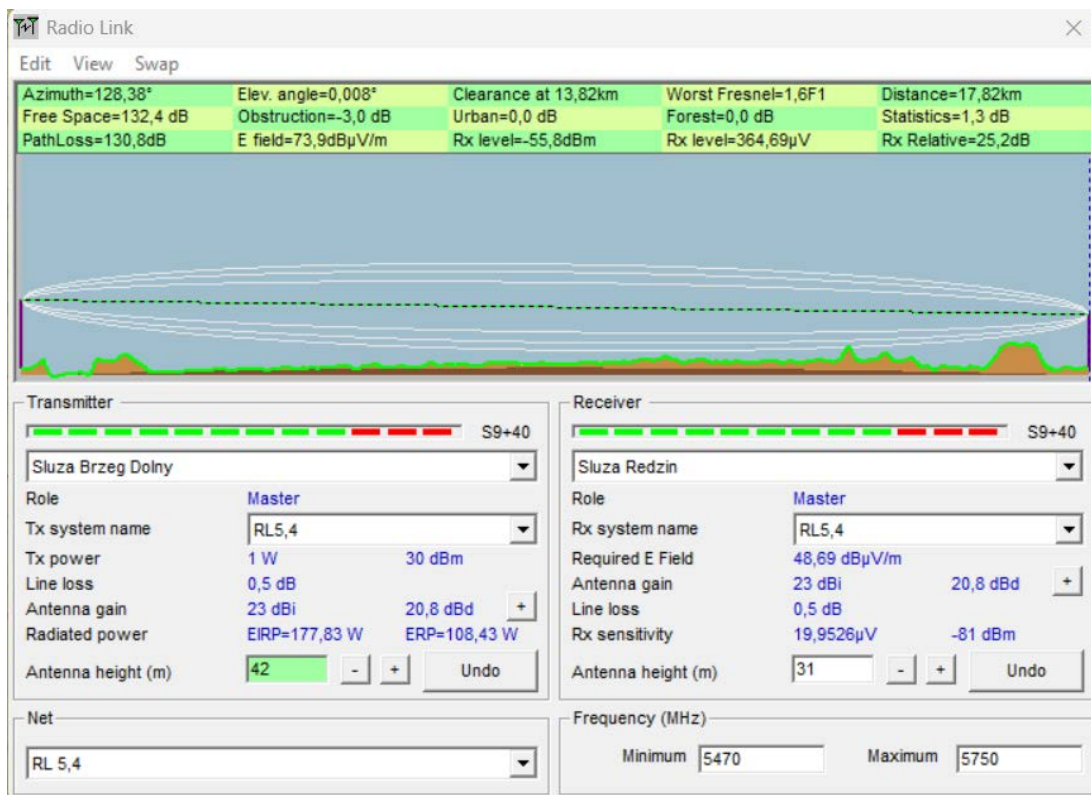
Radio Link

Edit View Swap

| Azimuth=128,38° | Elev. angle=0,008° | Clearance at 13,82km | Worst Fresnel=1,6F1 | Distance=17,82km |
|---|---|---|---|---|
| Free Space=132,4 dB | Obstruction=-3,0 dB | Urban=0,0 dB | Forest=0,0 dB | Statistics=1,3 dB |
| PathLoss=130,8dB | E field=73,9dBµV/m | Rx level=-55,8dBm | Rx level=364,69µV | Rx Relative=25,2dB |

Transmitter
S9+40
Sluza Brzeg Dolny
Role Master
Tx system name RL5,4
Tx power 1 W 30 dBm
Line loss 0,5 dB
Antenna gain 23 dBi 20,8 dBd +
Radiated power EIRP=177,83 W ERP=108,43 W
Antenna height (m) 42 - + Undo

Receiver
S9+40
Sluza Redzin
Role Master
Rx system name RL5,4
Required E Field 48,69 dBµV/m
Antenna gain 23 dBi 20,8 dBd +
Line loss 0,5 dB
Rx sensitivity 19,9526µV -81 dBm
Antenna height (m) 31 - + Undo

Net
RL 5,4

Frequency (MHz)
Minimum 5470 Maximum 5750